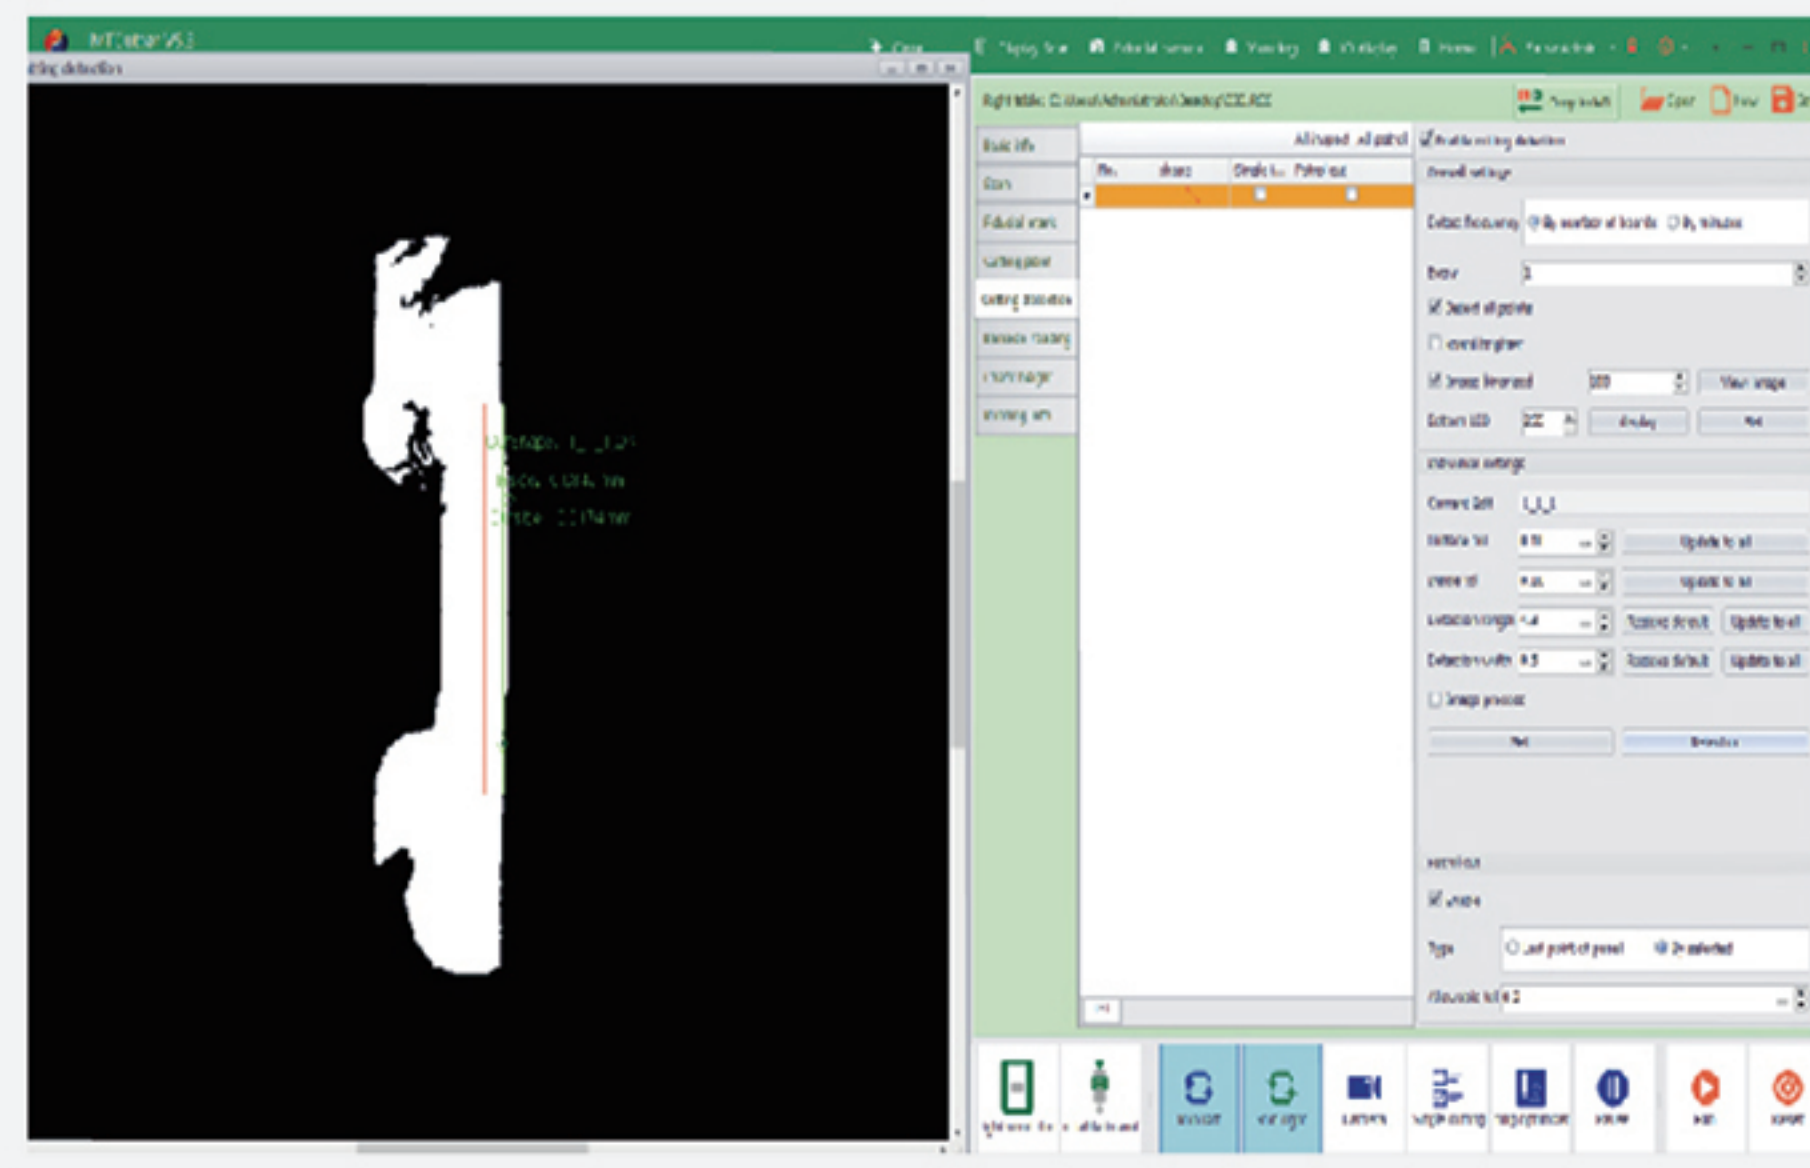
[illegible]

Cutting detection

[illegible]

Basic info

Fiducial mark

Cutting detection

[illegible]

All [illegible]

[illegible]

Overall settings

Detect frequency

By number of boards

By minutes

Every 1

Detect all points

Image threshold

View image

Display

Individual settings

Update to all

Update to all

Restore default

Update to all

Restore default

Update to all

Type

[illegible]